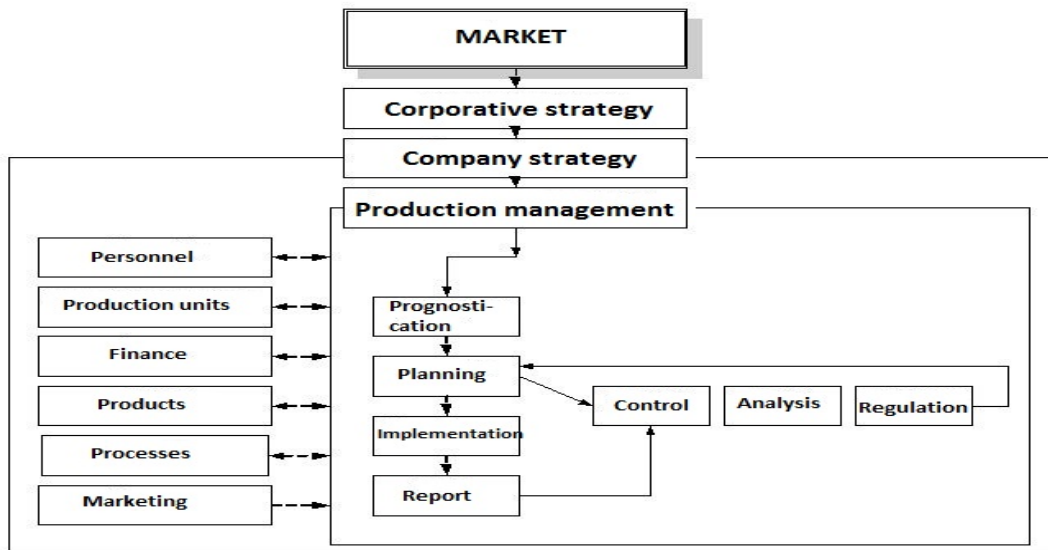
MARKET

Corporative strategy

Company strategy

Production management

Personnel

Production units

Finance

Products

Processes

Marketing

Prognostication

Planning

Implementation

Report

Control

Analysis

Regulation